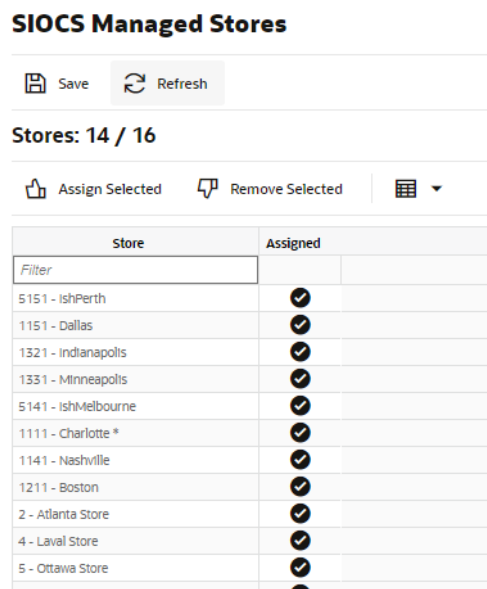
SIOCS Managed Stores

Save Refresh

Stores: 14 / 16

Assign Selected Remove Selected

| Store | Assigned |
|---|---|
| Filter | |
| 5151 - IshPerth | ✔ |
| 1151 - Dallas | ✔ |
| 1321 - Indianapolis | ✔ |
| 1331 - Minneapolis | ✔ |
| 5141 - IshMelbourne | ✔ |
| 1111 - Charlotte * | ✔ |
| 1141 - Nashville | ✔ |
| 1211 - Boston | ✔ |
| 2 - Atlanta Store | ✔ |
| 4 - Laval Store | ✔ |
| 5 - Ottawa Store | ✔ |